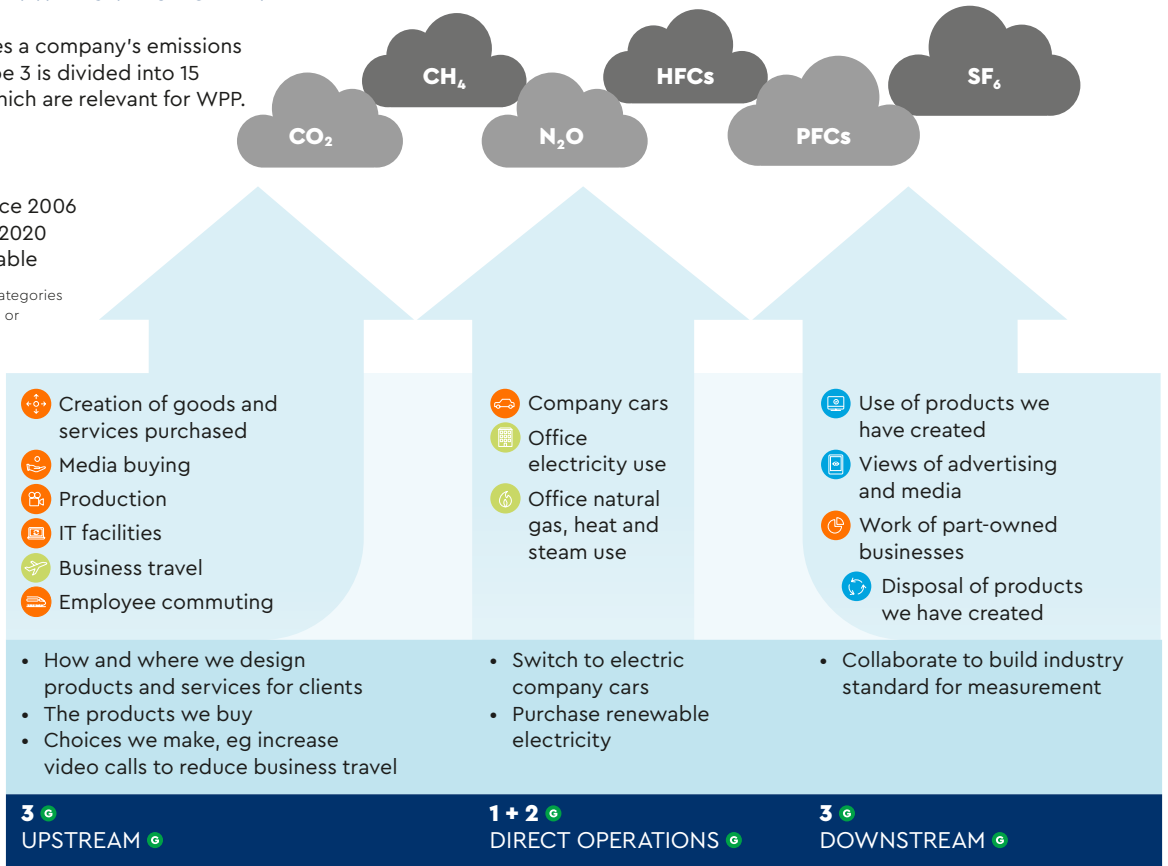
es a company's emissions
e 3 is divided into 15
hich are relevant for WPP.

ce 2006
2020
able

ategories
or

$CH_4$ HFCs $SF_6$
$CO_2$ $N_2O$ PFCs

Creation of goods and services purchased
Media buying
Production
IT facilities
Business travel
Employee commuting

Company cars
Office electricity use
Office natural gas, heat and steam use

Use of products we have created
Views of advertising and media
Work of part-owned businesses
Disposal of products we have created

• How and where we design products and services for clients
• The products we buy
• Choices we make, eg increase video calls to reduce business travel

• Switch to electric company cars
• Purchase renewable electricity

• Collaborate to build industry standard for measurement

3 G
UPSTREAM G

1 + 2 G
DIRECT OPERATIONS G

3 G
DOWNSTREAM G